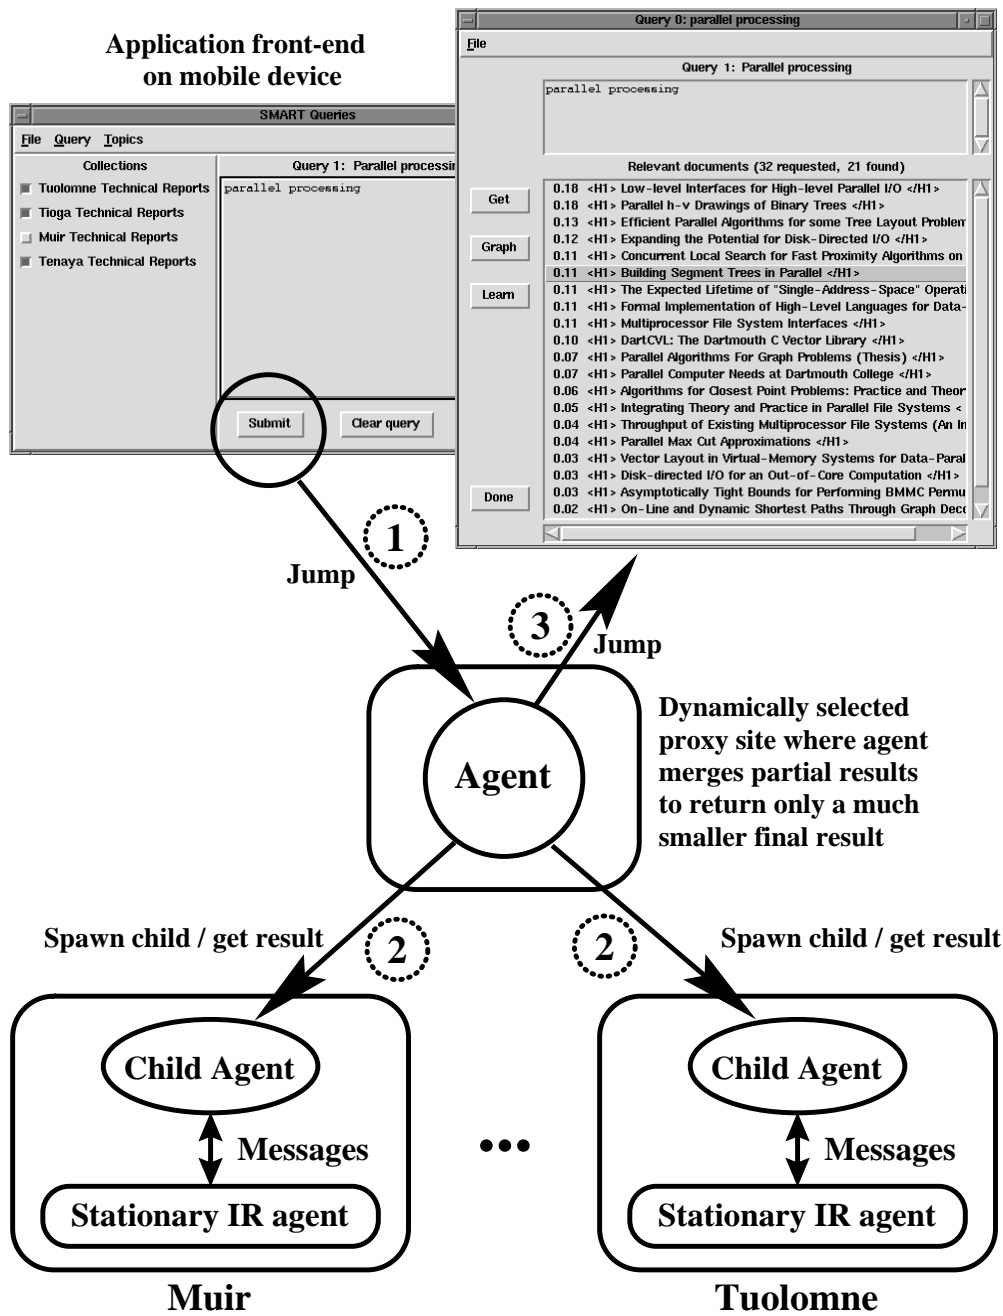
Application front-end on mobile device

SMART Queries

File Query Topics

Collections

Tuolomne Technical Reports

Tioga Technical Reports

Muir Technical Reports

Tenaya Technical Reports

Query 1: Parallel processi

parallel processing

Submit

Clear query

Query 0: parallel processing

File

Query 1: Parallel processing

parallel processing

Relevant documents (32 requested, 21 found)

Get

Graph

Learn

Done

0.18 <H1> Low-level Interfaces for High-level Parallel I/O </H1>
0.18 <H1> Parallel h-v Drawings of Binary Trees </H1>
0.13 <H1> Efficient Parallel Algorithms for some Tree Layout Problem
0.12 <H1> Expanding the Potential for Disk-Directed I/O </H1>
0.11 <H1> Concurrent Local Search for Fast Proximity Algorithms on
0.11 <H1> Building Segment Trees in Parallel </H1>
0.11 <H1> The Expected Lifetime of "Single-Address-Space" Operati
0.11 <H1> Formal Implementation of High-Level Languages for Data-
0.11 <H1> Multiprocessor File System Interfaces </H1>
0.10 <H1> DartCVL: The Dartmouth C Vector Library </H1>
0.07 <H1> Parallel Algorithms For Graph Problems (Thesis) </H1>
0.07 <H1> Parallel Computer Needs at Dartmouth College </H1>
0.06 <H1> Algorithms for Closest Point Problems: Practice and Theor
0.05 <H1> Integrating Theory and Practice in Parallel File Systems <
0.04 <H1> Throughput of Existing Multiprocessor File Systems (An In
0.04 <H1> Parallel Max Cut Approximations </H1>
0.03 <H1> Vector Layout in Virtual-Memory Systems for Data-Paral
0.03 <H1> Disk-directed I/O for an Out-of-Core Computation </H1>
0.03 <H1> Asymptotically Tight Bounds for Performing BMMC Permu
0.02 <H1> On-Line and Dynamic Shortest Paths Through Graph Deco

1

Jump

3

Jump

Agent

Dynamically selected proxy site where agent merges partial results to return only a much smaller final result

Spawn child / get result

2

2

Spawn child / get result

Child Agent

Messages

Stationary IR agent

•••

Child Agent

Messages

Stationary IR agent

Muir

Tuolomne